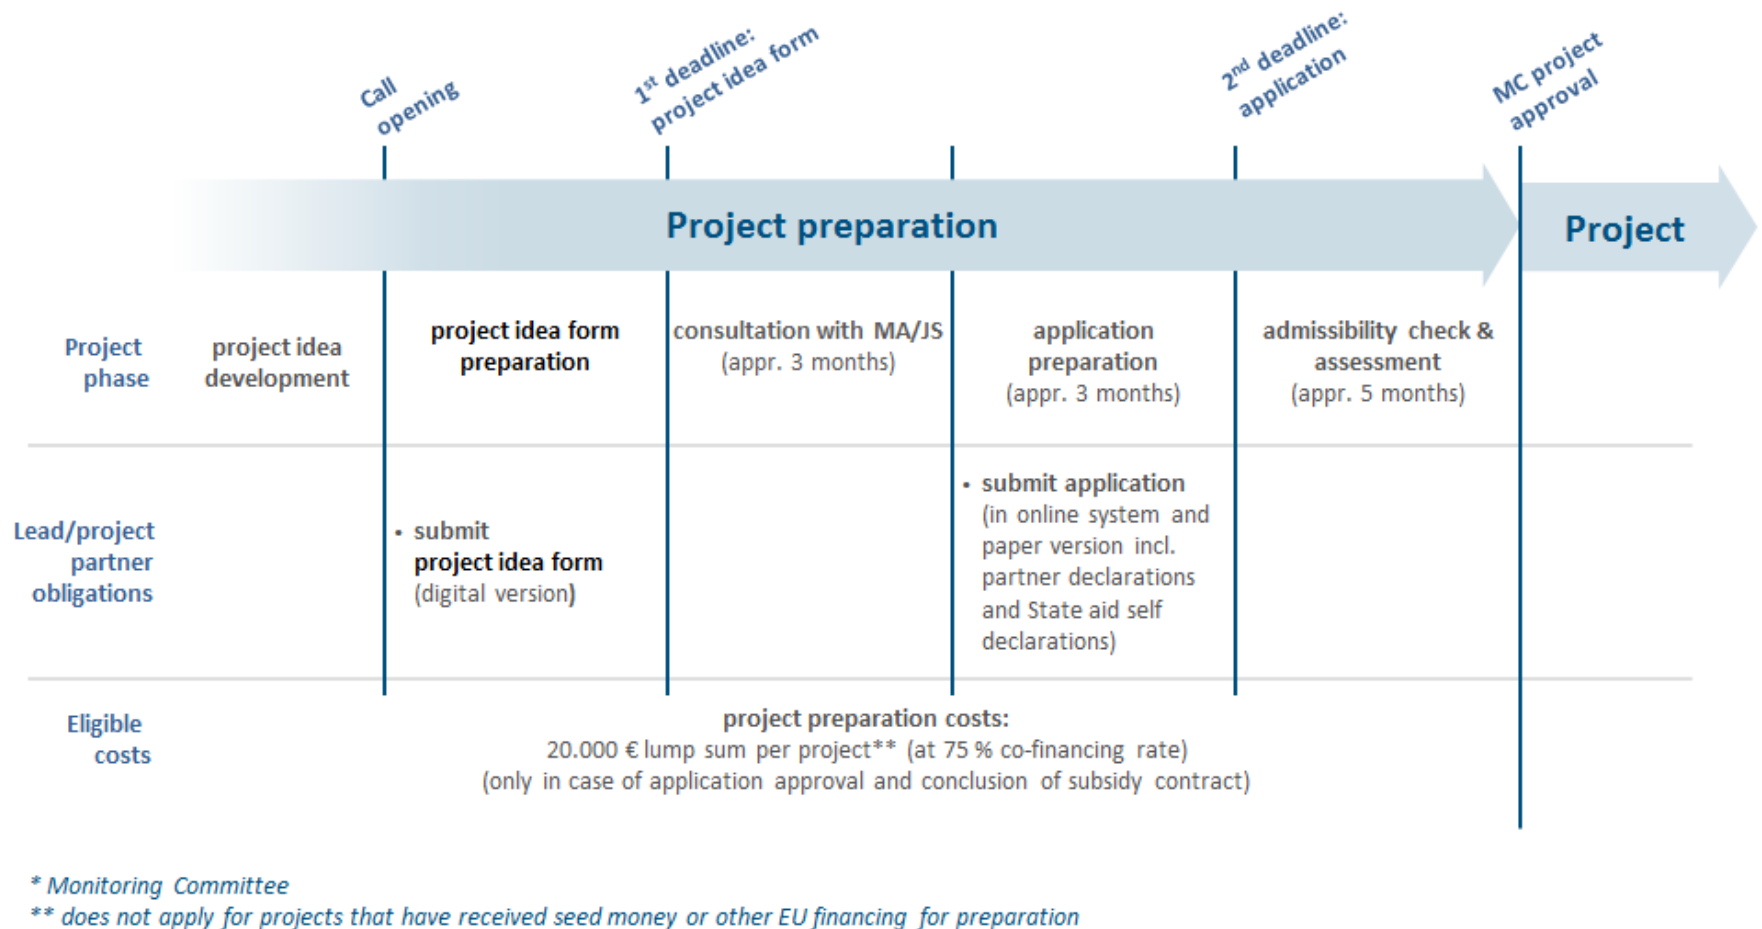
Call opening

$1^{st}$ deadline: project idea form

$2^{nd}$ deadline: application

MC project approval

Project preparation

Project

Project phase

project idea development

project idea form preparation

consultation with MA/JS (appr. 3 months)

application preparation (appr. 3 months)

admissibility check & assessment (appr. 5 months)

Lead/project partner obligations

• submit project idea form (digital version)

• submit application (in online system and paper version incl. partner declarations and State aid self declarations)

Eligible costs

project preparation costs:
20.000 € lump sum per project** (at 75 % co-financing rate)
(only in case of application approval and conclusion of subsidy contract)

* Monitoring Committee
** does not apply for projects that have received seed money or other EU financing for preparation